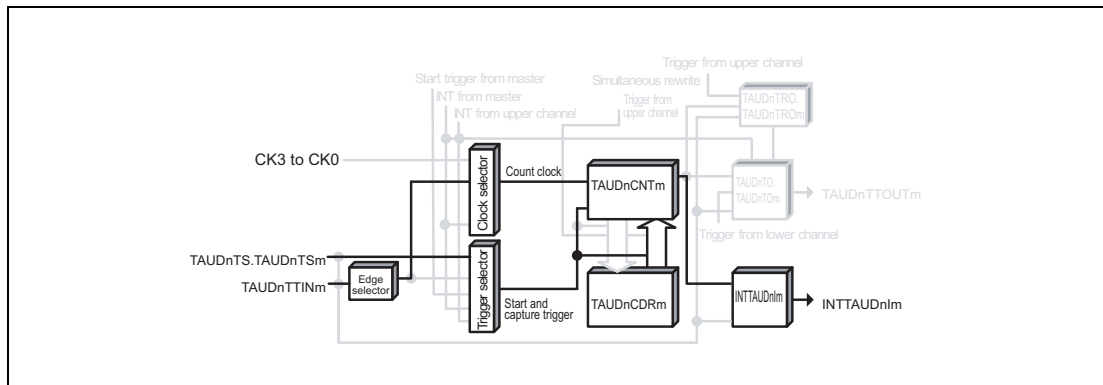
Trigger from upper channel
Simultaneous rewrite
Start trigger from master
INT from master
INT from upper channel
Trigger from upper channel
TAUDnTRO. TAUDnTROm
CK3 to CK0
Clock selector
Count clock
TAUDnCNTm
TAUDnTO. TAUDnTOm
TAUDnTTOUTm
Trigger from lower channel
TAUDnTS.TAUDnTSm
TAUDnTTINm
Edge selector
Trigger selector
Start and capture trigger
TAUDnCDRm
INTTAUDnIm
INTTAUDnIm